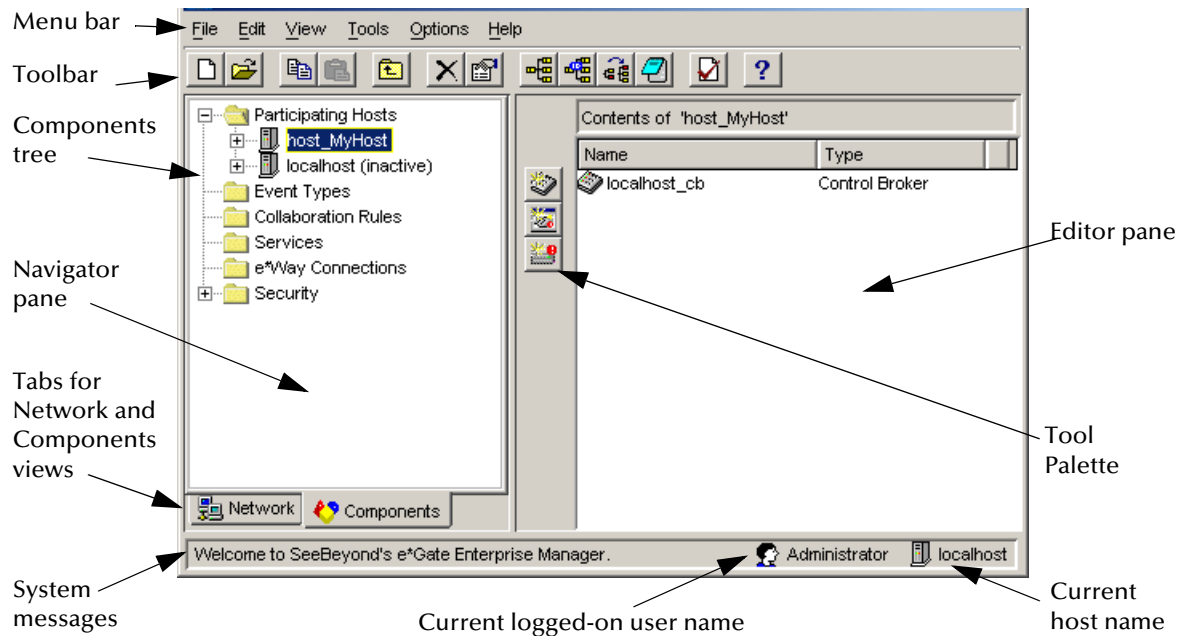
Menu bar

File Edit View Tools Options Help

Toolbar

Components tree

Participating Hosts

host_MyHost

localhost (inactive)

Event Types

Collaboration Rules

Services

e*Way Connections

Security

Contents of 'host_MyHost'

| Name | Type |
|---|---|
| localhost_cb | Control Broker |

Editor pane

Navigator pane

Tabs for Network and Components views

Network

Components

Tool Palette

Welcome to SeeBeyond's e*Gate Enterprise Manager.

Administrator

localhost

System messages

Current logged-on user name

Current host name